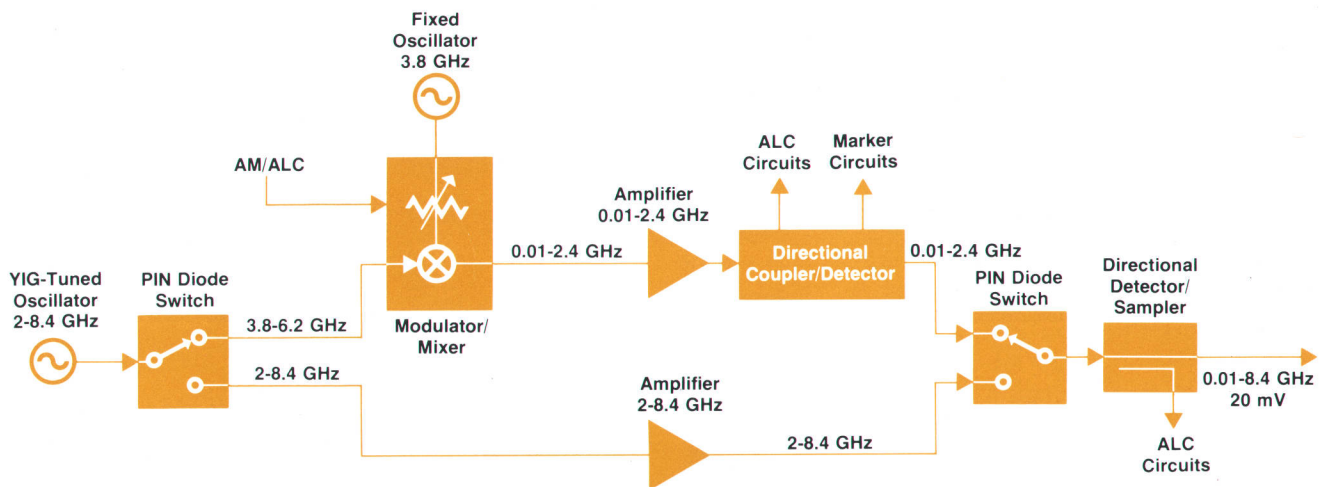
Fixed Oscillator 3.8 GHz

AM/ALC

ALC Circuits

Marker Circuits

Amplifier 0.01-2.4 GHz

0.01-2.4 GHz

Directional Coupler/Detector

0.01-2.4 GHz

YIG-Tuned Oscillator 2-8.4 GHz

PIN Diode Switch

3.8-6.2 GHz

Modulator/ Mixer

PIN Diode Switch

Directional Detector/ Sampler

2-8.4 GHz

Amplifier 2-8.4 GHz

0.01-8.4 GHz 20 mV

2-8.4 GHz

ALC Circuits